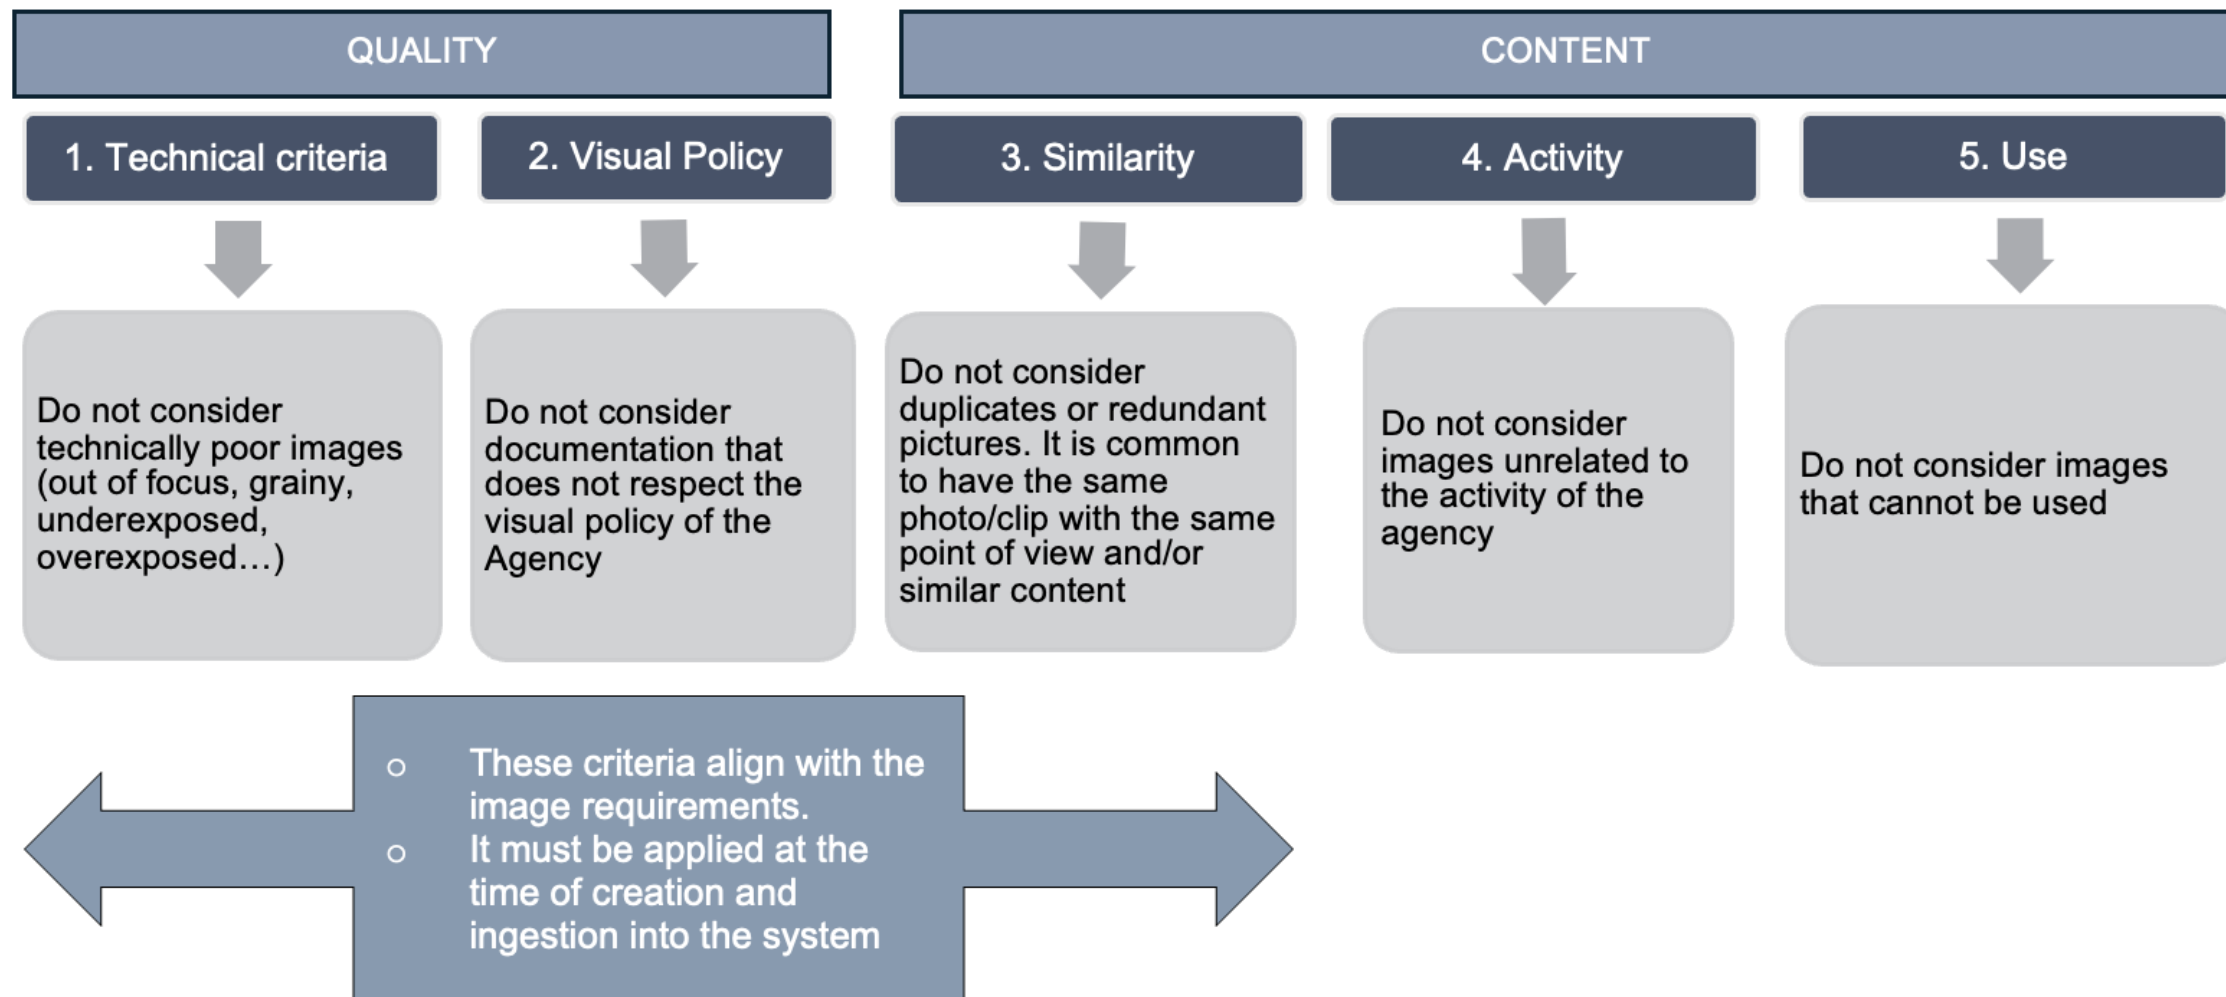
QUALITY

CONTENT

1. Technical criteria

2. Visual Policy

3. Similarity

4. Activity

5. Use

Do not consider technically poor images (out of focus, grainy, underexposed, overexposed…)

Do not consider documentation that does not respect the visual policy of the Agency

Do not consider duplicates or redundant pictures. It is common to have the same photo/clip with the same point of view and/or similar content

Do not consider images unrelated to the activity of the agency

Do not consider images that cannot be used

These criteria align with the image requirements.

It must be applied at the time of creation and ingestion into the system